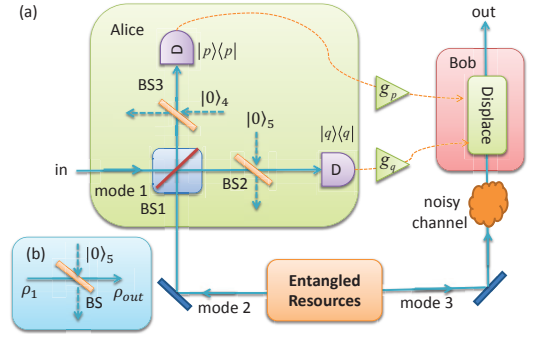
(a)
Alice
D $|p\rangle\langle p|$
BS3
$|0\rangle_4$
$|0\rangle_5$
$|q\rangle\langle q|$
in
mode 1
BS1
BS2
D
$g_p$
$g_q$
out
Bob
Displace
noisy channel
(b)
$|0\rangle_5$
$\rho_1$
BS
$\rho_{out}$
Entangled Resources
mode 2
mode 3